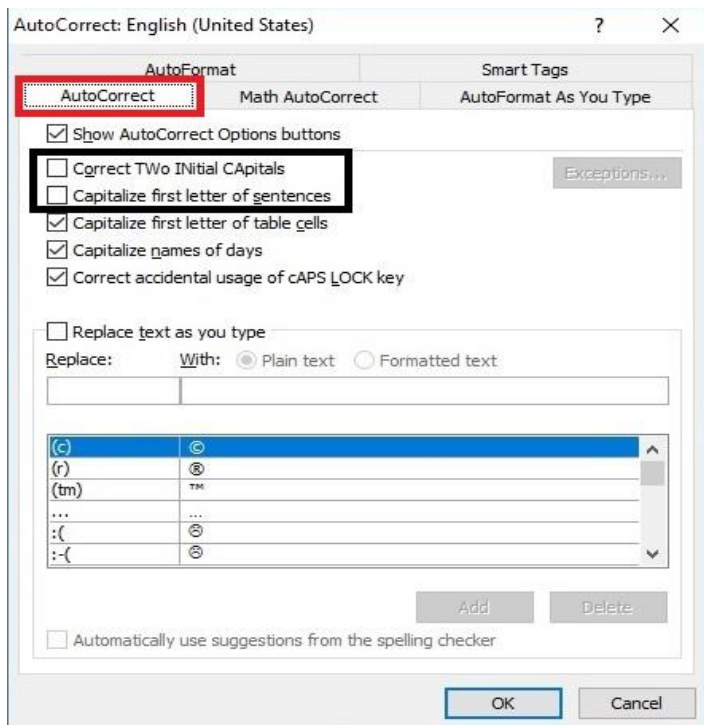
AutoCorrect: English (United States) ? ×

AutoFormat
Smart Tags
AutoCorrect
Math AutoCorrect
AutoFormat As You Type

Show AutoCorrect Options buttons

Correct TWo INitial CApitals
Capitalize first letter of sentences
Exceptions...
Capitalize first letter of table cells
Capitalize names of days
Correct accidental usage of cAPS LOCK key

Replace text as you type
Replace: With: Plain text Formatted text

| | |
|---|---|
| (c) | © |
| (r) | ® |
| (tm) | ™ |
| ... | … |
| :( | ☹ |
| :-( | ☹ |

Add Delete

Automatically use suggestions from the spelling checker

OK Cancel